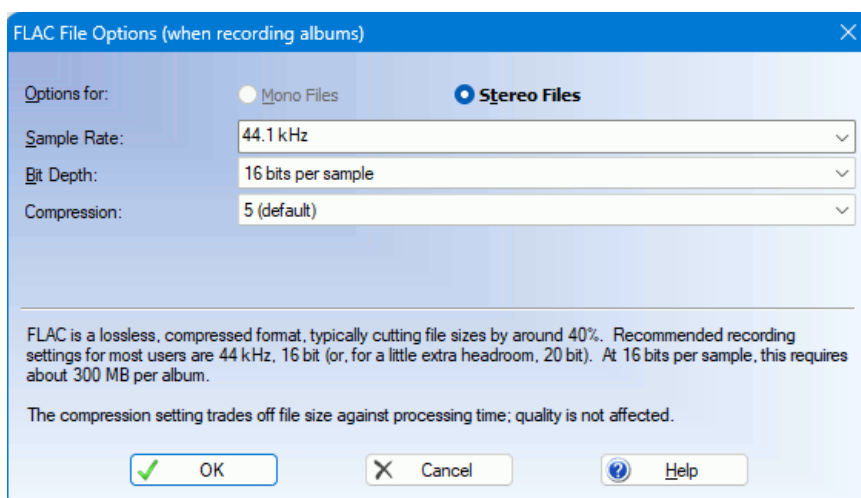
FLAC File Options (when recording albums)

Options for: Mono Files Stereo Files

Sample Rate: 44.1 kHz

Bit Depth: 16 bits per sample

Compression: 5 (default)

FLAC is a lossless, compressed format, typically cutting file sizes by around 40%. Recommended recording settings for most users are 44 kHz, 16 bit (or, for a little extra headroom, 20 bit). At 16 bits per sample, this requires about 300 MB per album.

The compression setting trades off file size against processing time; quality is not affected.

OK Cancel Help